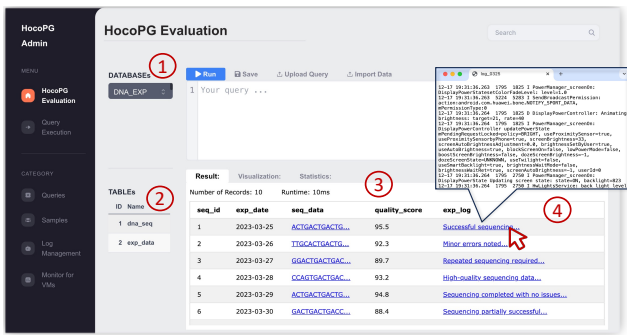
HocoPG Admin

MENU

HocoPG Evaluation

Query Execution

CATEGORY

Queries

Samples

Log Management

Monitor for VMs

HocoPG Evaluation

Search

DATABASEs ①

DNA_EXP

Run Save Upload Query Import Data

Your query ...

TABLEs ②

| ID | Name |
|---|---|
| 1 | dna_seq |
| 2 | exp_data |

Result: Visualization: Statistics:

Number of Records: 10 Runtime: 10ms

③

④

| seq_id | exp_date | seq_data | quality_score | exp_log |
|---|---|---|---|---|
| 1 | 2023-03-25 | ACTGACTGACTG... | 95.5 | Successful sequencing... |
| 2 | 2023-03-26 | TTGCACTGACTG... | 92.3 | Minor errors noted... |
| 3 | 2023-03-27 | GGACTGACTGAC... | 89.7 | Repeated sequencing required... |
| 4 | 2023-03-28 | CCAGTGACTGAC... | 93.2 | High-quality sequencing data... |
| 5 | 2023-03-29 | ACTGACTGACTG... | 94.8 | Sequencing completed with no issues... |
| 6 | 2023-03-30 | GACTGACTGACT... | 88.4 | Sequencing partially successful... |

log_0320

12-17 19:31:36.263 1795 1825 I PowerManager_screenOn: DisplayPowerStatesetColorFadeLevel: level=1.0
12-17 19:31:36.263 5216 5283 I SendBroadcastPermission: action:android.com.huawei.bone.NOTIFY_SPORT_DATA, mPermissionType:0
12-17 19:31:36.264 1795 1825 D PowerManager_screenOn: DisplayPowerController: Animating brightness: target=21, rate=40
12-17 19:31:36.264 1795 1825 I PowerManager_screenOn: DisplayPowerController updatePowerState mPendingRequestLocked=policy=BRIGHT, useProximitySensor=true, useProximitySensorbyPhone=true, screenBrightness=33, screenAutoBrightnessAdjustment=0.0, brightnessSetByUser=true, useAutoBrightness=true, blockScreenOn=false, lowPowerMode=false, boostScreenBrightness=false, dozeScreenBrightness=-1, dozeScreenState=UNKNOWN, useTwilight=false, useSmartBacklight=true, brightnessWaitMode=false, brightnessWaitRet=true, screenAutoBrightness=-1, userId=0
12-17 19:31:36.264 1795 2750 I PowerManager_screenOn: DisplayPowerState Updating screen state: state=ON, backlight=823
12-17 19:31:36.264 1795 2750 I HwLightsService: back light level